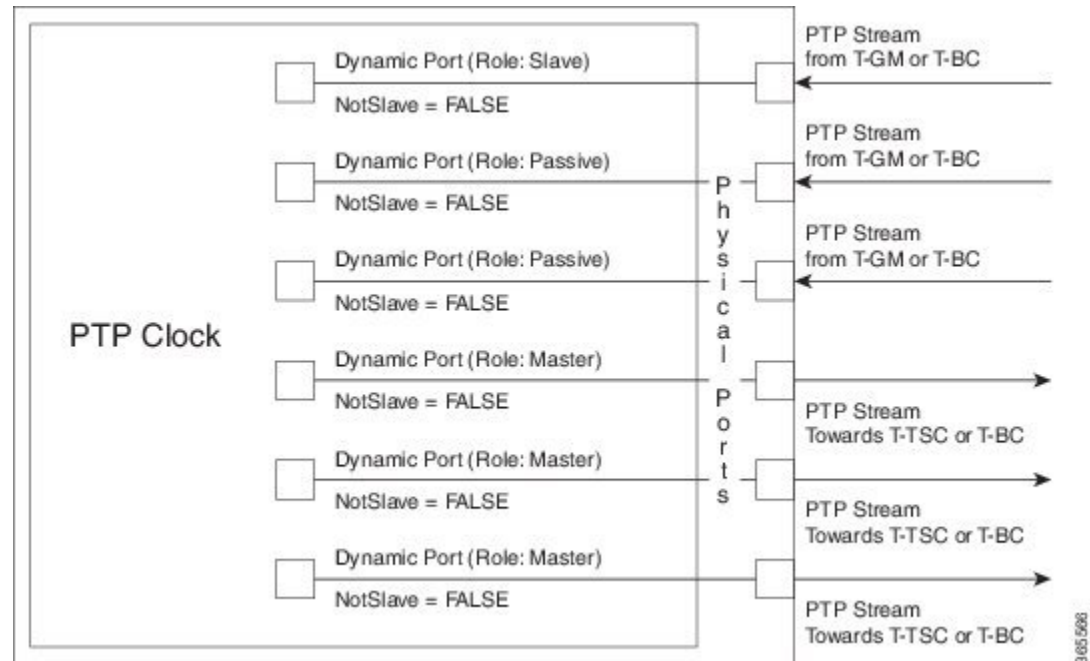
PTP Clock

Dynamic Port (Role: Slave)
NotSlave = FALSE

Dynamic Port (Role: Passive)
NotSlave = FALSE

Dynamic Port (Role: Passive)
NotSlave = FALSE

Dynamic Port (Role: Master)
NotSlave = FALSE

Dynamic Port (Role: Master)
NotSlave = FALSE

Dynamic Port (Role: Master)
NotSlave = FALSE

Physical Ports

PTP Stream from T-GM or T-BC

PTP Stream from T-GM or T-BC

PTP Stream from T-GM or T-BC

PTP Stream Towards T-TSC or T-BC

PTP Stream Towards T-TSC or T-BC

PTP Stream Towards T-TSC or T-BC

365566